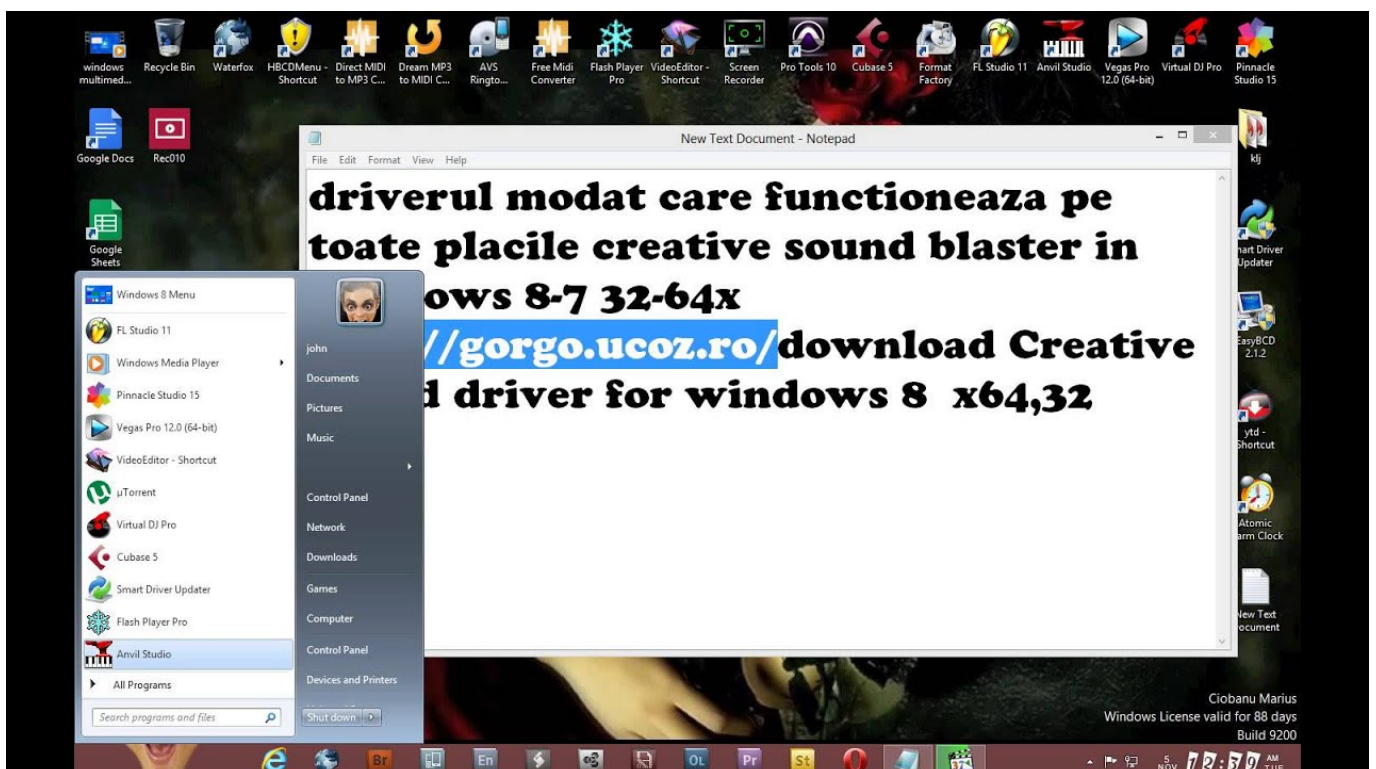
windows multimed... Recycle Bin Waterfox HBCDMenu - Shortcut Direct MIDI to MP3 C... Dream MP3 to MIDI C... AVS Ringto... Free Midi Converter Flash Player Pro VideoEditor - Shortcut Screen Recorder Pro Tools 10 Cubase 5 Format Factory FL Studio 11 Anvil Studio Vegas Pro 12.0 (64-bit) Virtual DJ Pro Pinnacle Studio 15

Google Docs Rec010

Google Sheets

New Text Document - Notepad

File Edit Format View Help

driverul modat care functioneaza pe toate placile creative sound blaster in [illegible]ows 8-7 32-64x
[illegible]//gorgo.ucoz.ro/download Creative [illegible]d driver for windows 8 x64,32

klj

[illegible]art Driver Updater

EasyBCD 2.1.2

ytd - Shortcut

Atomic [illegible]arm Clock

New Text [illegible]ocument

Windows 8 Menu
FL Studio 11
Windows Media Player
Pinnacle Studio 15
Vegas Pro 12.0 (64-bit)
VideoEditor - Shortcut
µTorrent
Virtual DJ Pro
Cubase 5
Smart Driver Updater
Flash Player Pro
Anvil Studio
All Programs
Search programs and files

john
Documents
Pictures
Music
Control Panel
Network
Downloads
Games
Computer
Control Panel
Devices and Printers
Shut down

Ciobanu Marius
Windows License valid for 88 days
Build 9200

En

5 NOV 12:39 AM